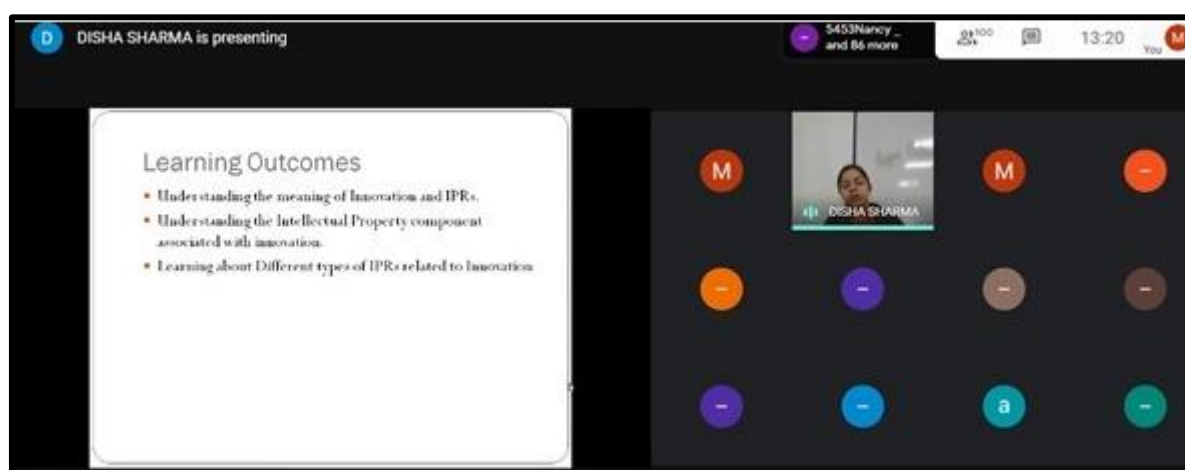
D DISHA SHARMA is presenting

5453Nancy _ and 86 more

100

13:20

You

Learning Outcomes

• Understanding the meaning of Innovation and IPRs.

• Understanding the Intellectual Property component associated with innovation.

• Learning about Different types of IPRs related to Innovation

M

DISHA SHARMA

M

a